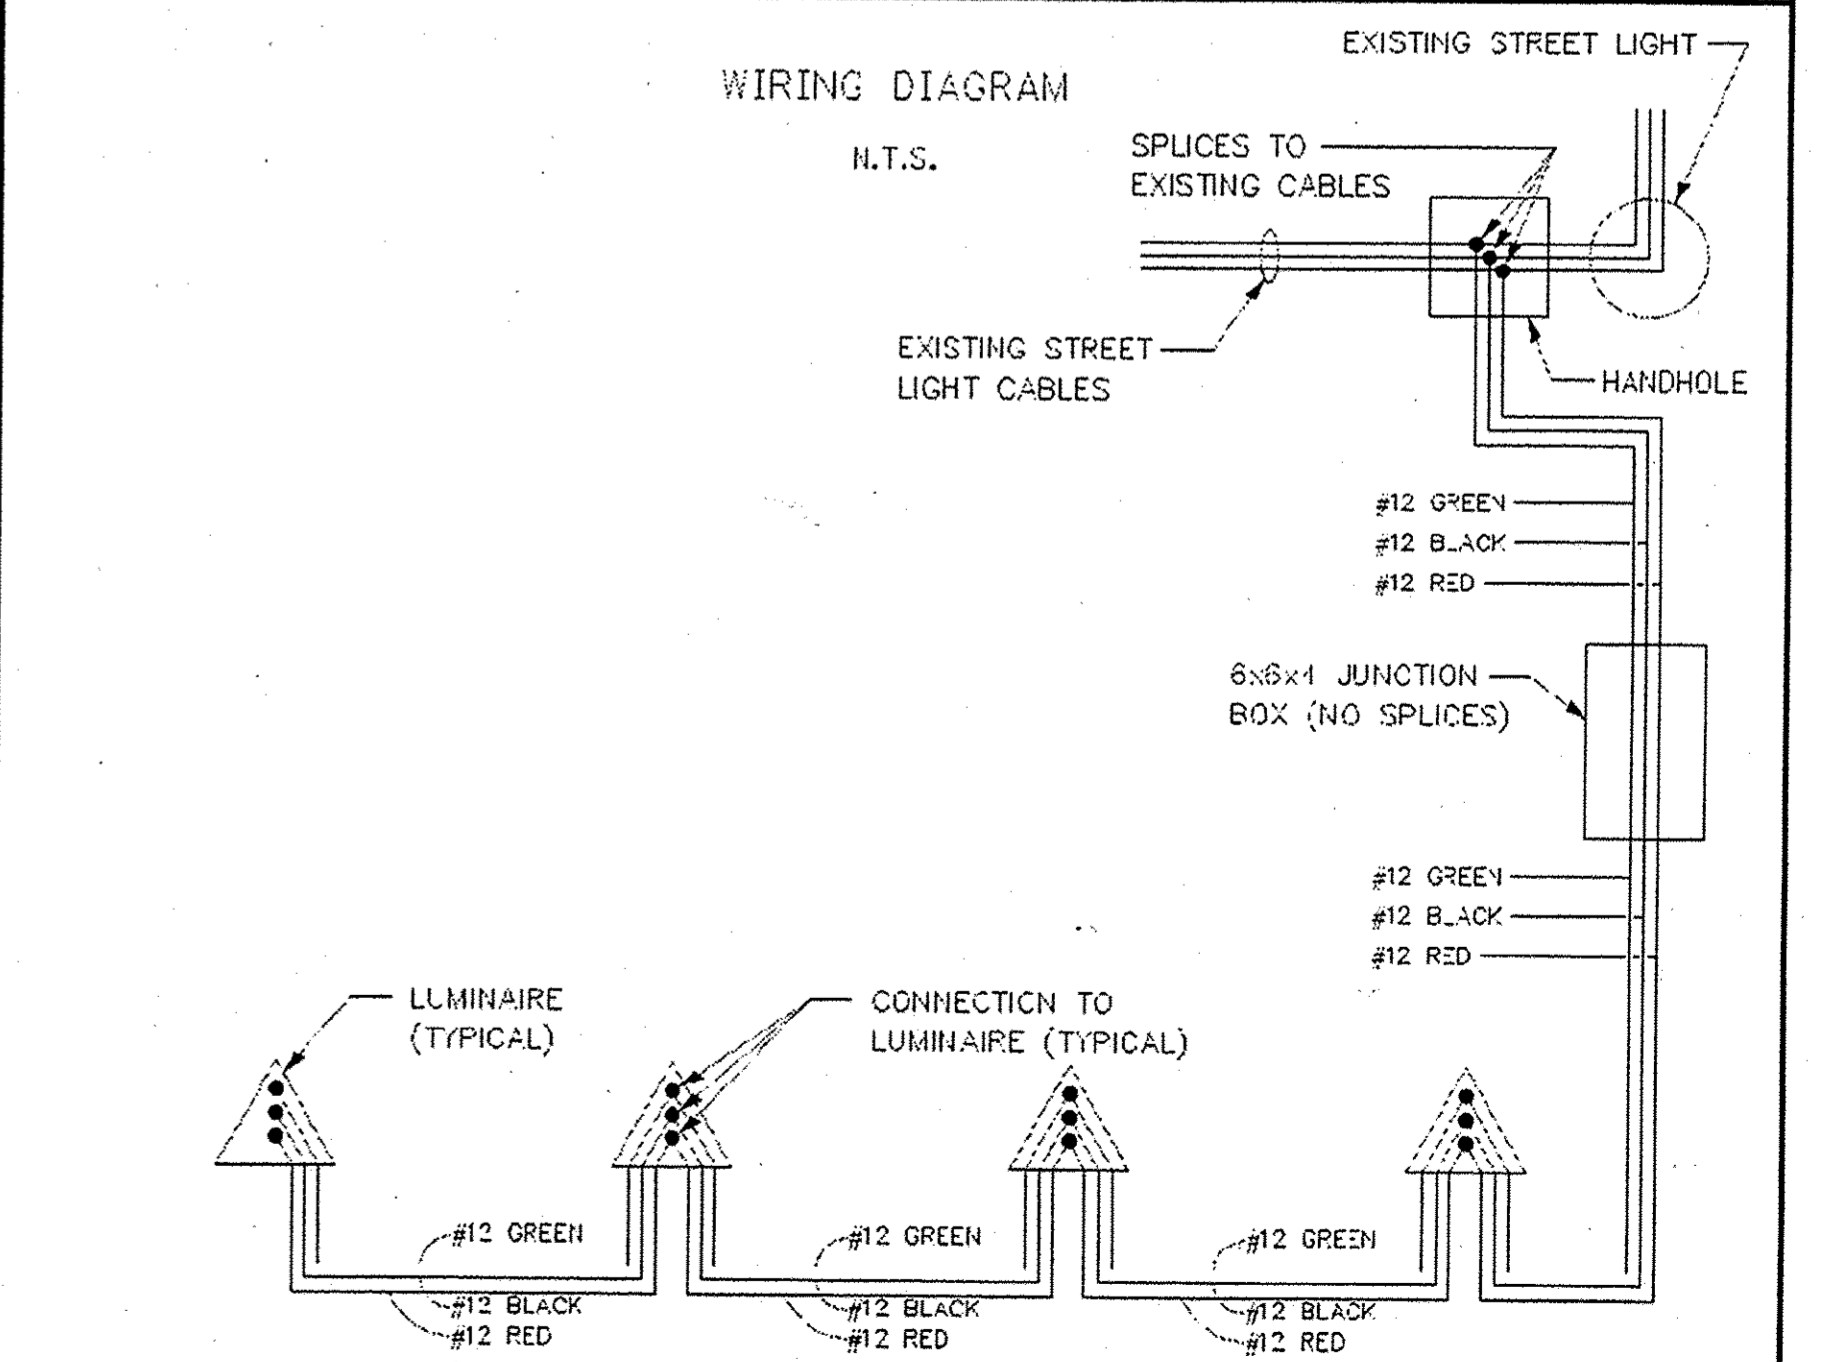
WIRING DIAGRAM

N.T.S.

EXISTING STREET LIGHT

SPLICES TO EXISTING CABLES

EXISTING STREET LIGHT CABLES

HANDHOLE

#12 GREEN
#12 BLACK
#12 RED

6x6x4 JUNCTION BOX (NO SPLICES)

#12 GREEN
#12 BLACK
#12 RED

LUMINAIRE (TYPICAL)

CONNECTION TO LUMINAIRE (TYPICAL)

#12 GREEN
#12 BLACK
#12 RED

#12 GREEN
#12 BLACK
#12 RED

#12 GREEN
#12 BLACK
#12 RED